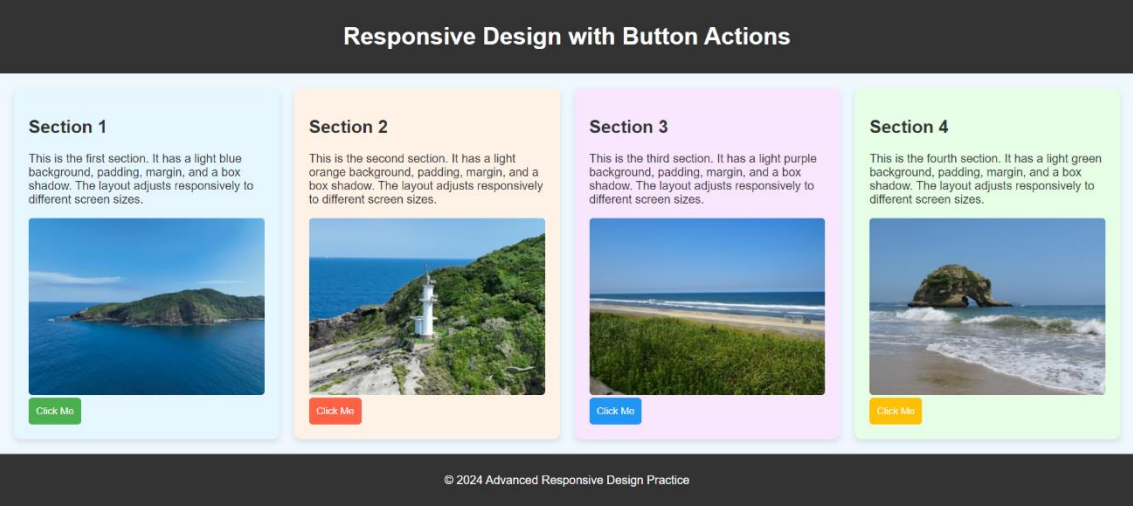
Responsive Design with Button Actions

Section 1

This is the first section. It has a light blue background, padding, margin, and a box shadow. The layout adjusts responsively to different screen sizes.

Click Me

Section 2

This is the second section. It has a light orange background, padding, margin, and a box shadow. The layout adjusts responsively to different screen sizes.

Click Me

Section 3

This is the third section. It has a light purple background, padding, margin, and a box shadow. The layout adjusts responsively to different screen sizes.

Click Me

Section 4

This is the fourth section. It has a light green background, padding, margin, and a box shadow. The layout adjusts responsively to different screen sizes.

Click Me

© 2024 Advanced Responsive Design Practice